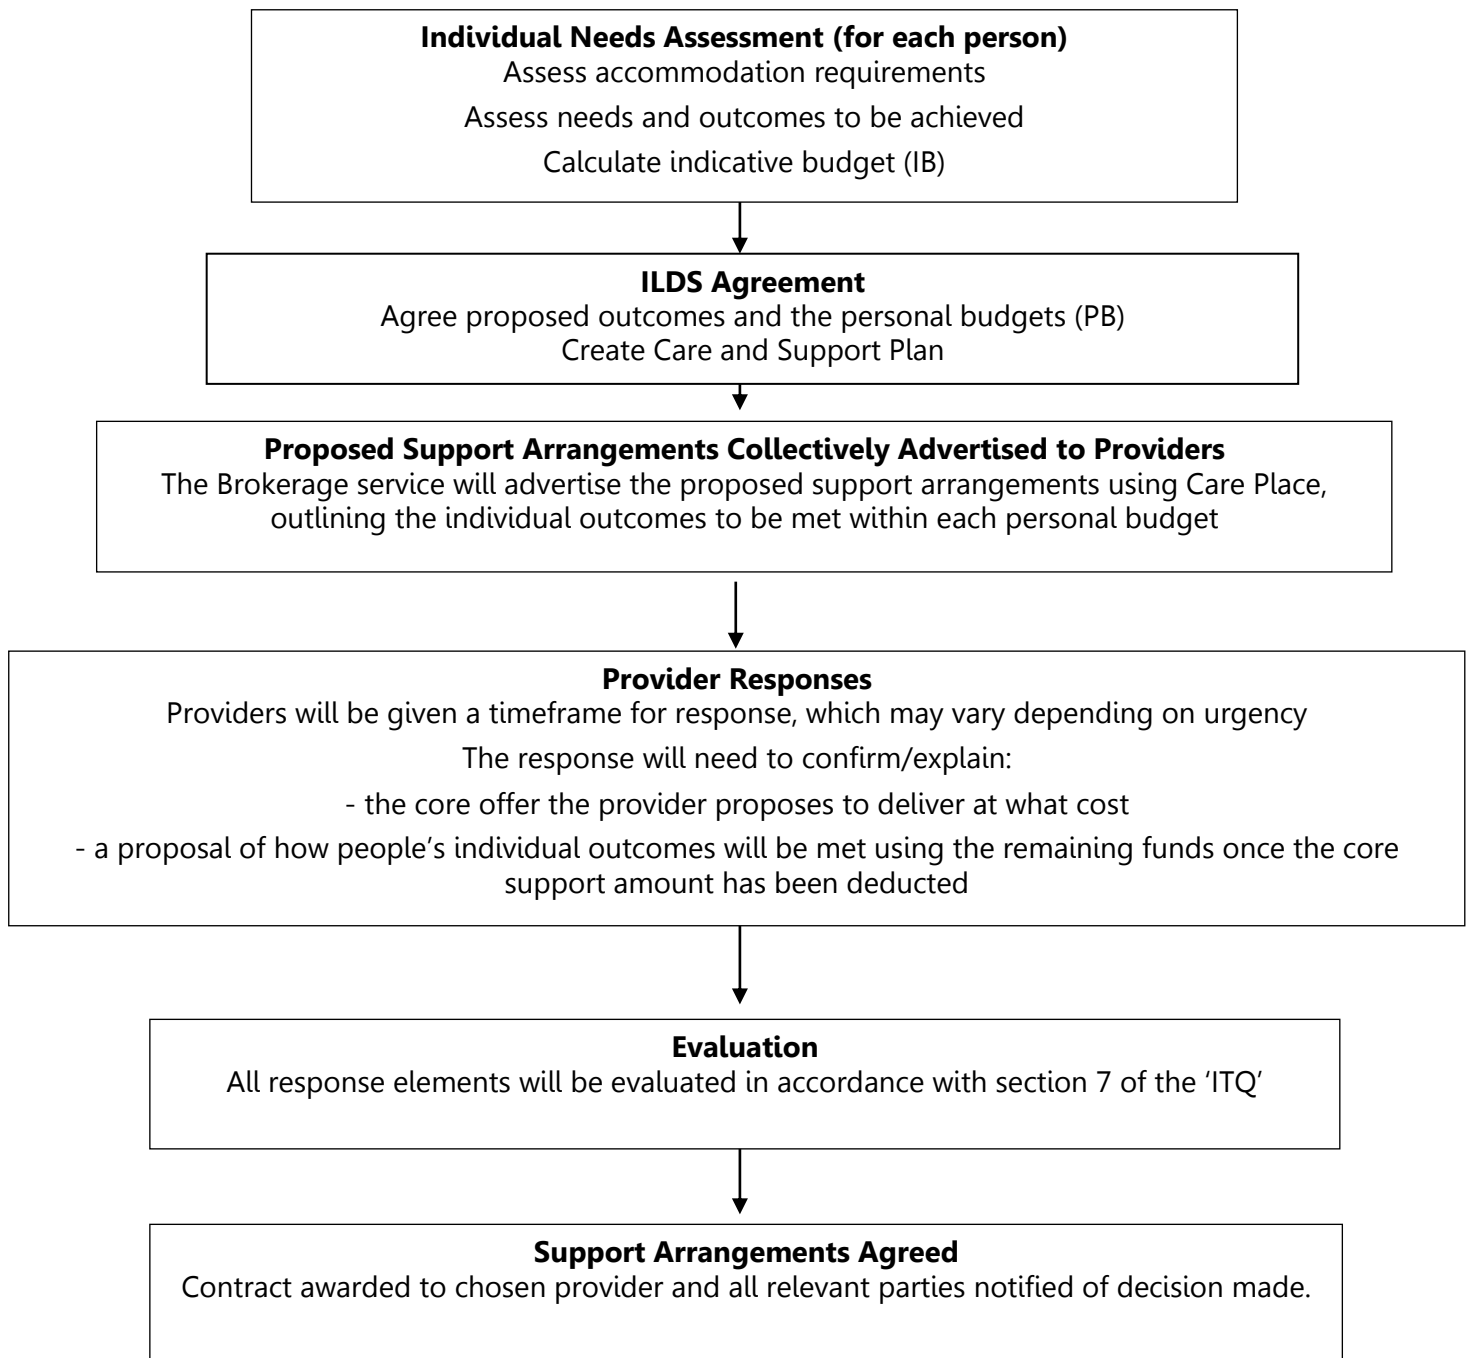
**Individual Needs Assessment (for each person)**
Assess accommodation requirements

Assess needs and outcomes to be achieved

Calculate indicative budget (IB)

**ILDS Agreement**
Agree proposed outcomes and the personal budgets (PB)
Create Care and Support Plan

**Proposed Support Arrangements Collectively Advertised to Providers**
The Brokerage service will advertise the proposed support arrangements using Care Place, outlining the individual outcomes to be met within each personal budget

**Provider Responses**
Providers will be given a timeframe for response, which may vary depending on urgency

The response will need to confirm/explain:

- the core offer the provider proposes to deliver at what cost

- a proposal of how people's individual outcomes will be met using the remaining funds once the core support amount has been deducted

**Evaluation**
All response elements will be evaluated in accordance with section 7 of the 'ITQ'

**Support Arrangements Agreed**
Contract awarded to chosen provider and all relevant parties notified of decision made.